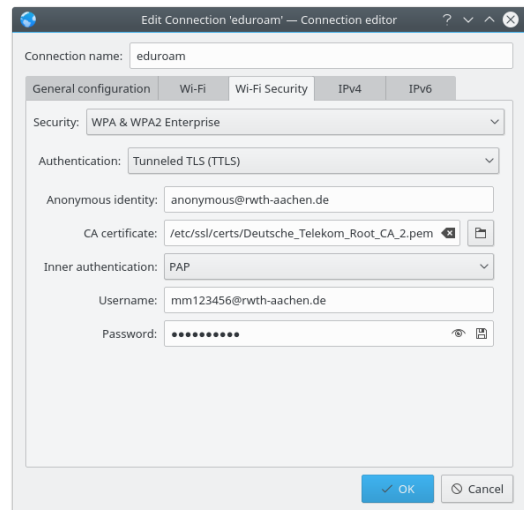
Edit Connection 'eduroam' — Connection editor

Connection name: eduroam

General configuration
Wi-Fi
Wi-Fi Security
IPv4
IPv6

Security: WPA & WPA2 Enterprise

Authentication: Tunneled TLS (TTLS)

Anonymous identity: anonymous@rwth-aachen.de

CA certificate: /etc/ssl/certs/Deutsche_Telekom_Root_CA_2.pem

Inner authentication: PAP

Username: mm123456@rwth-aachen.de

Password: ••••••••••

OK
Cancel